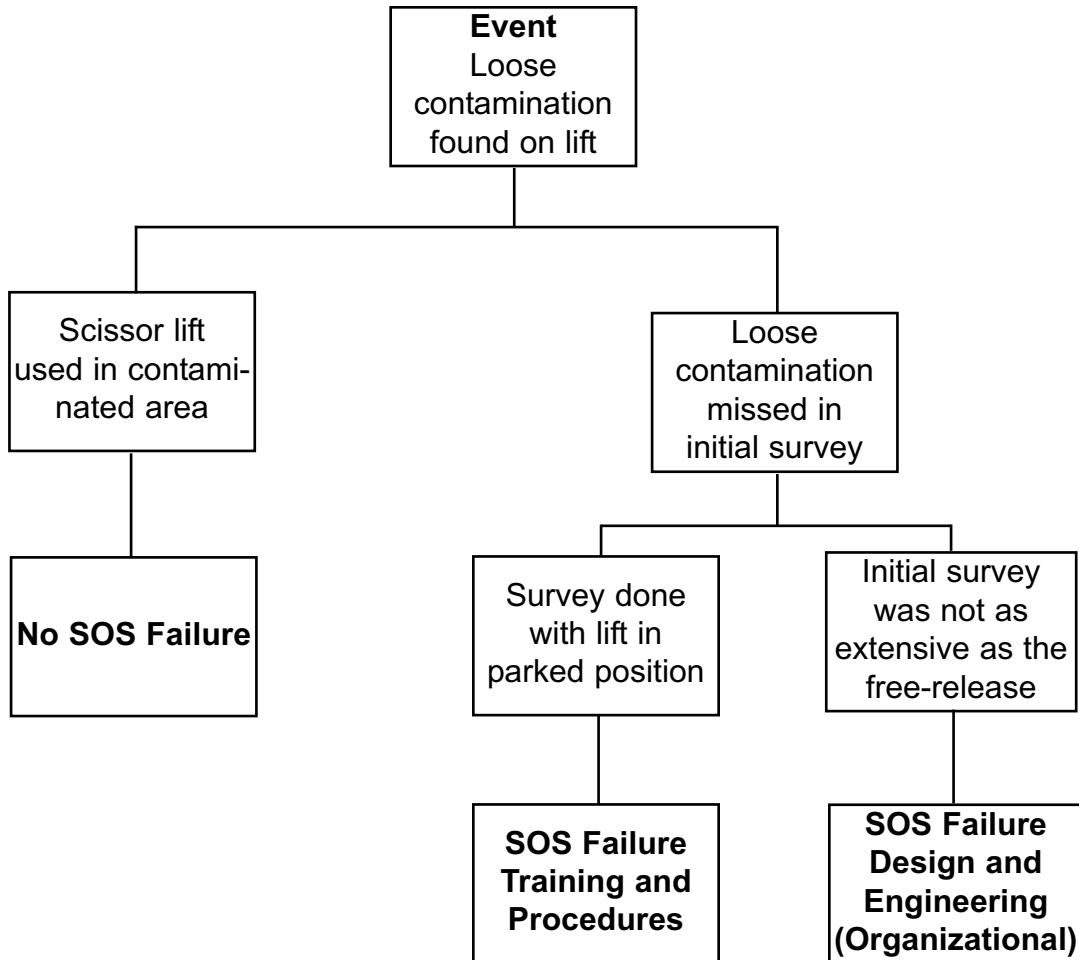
**Event**
Loose contamination found on lift

Scissor lift used in contaminated area

Loose contamination missed in initial survey

**No SOS Failure**

Survey done with lift in parked position

Initial survey was not as extensive as the free-release

**SOS Failure Training and Procedures**

**SOS Failure Design and Engineering (Organizational)**